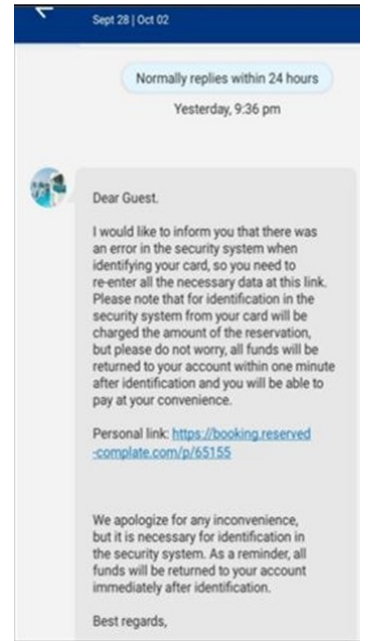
Sept 28 | Oct 02

Normally replies within 24 hours

Yesterday, 9:36 pm

Dear Guest.

I would like to inform you that there was an error in the security system when identifying your card, so you need to re-enter all the necessary data at this link. Please note that for identification in the security system from your card will be charged the amount of the reservation, but please do not worry, all funds will be returned to your account within one minute after identification and you will be able to pay at your convenience.

Personal link: https://booking.reserved-complate.com/p/65155

We apologize for any inconvenience, but it is necessary for identification in the security system. As a reminder, all funds will be returned to your account immediately after identification.

Best regards,